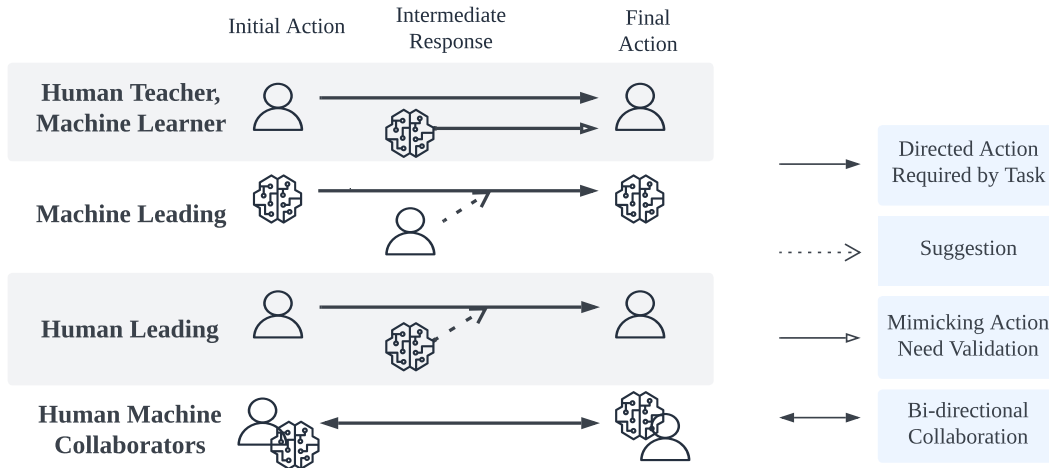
Initial Action

Intermediate Response

Final Action

Human Teacher, Machine Learner

Machine Leading

Human Leading

Human Machine Collaborators

Directed Action Required by Task

Suggestion

Mimicking Action Need Validation

Bi-directional Collaboration